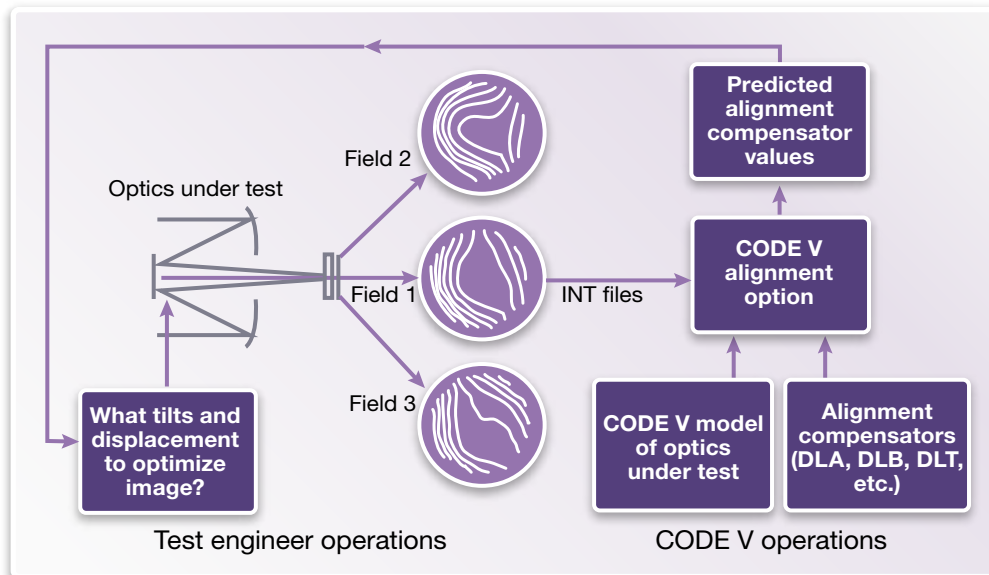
Predicted alignment compensator values

Optics under test

Field 2

Field 1

Field 3

INT files

CODE V alignment option

What tilts and displacement to optimize image?

CODE V model of optics under test

Alignment compensators (DLA, DLB, DLT, etc.)

Test engineer operations

CODE V operations